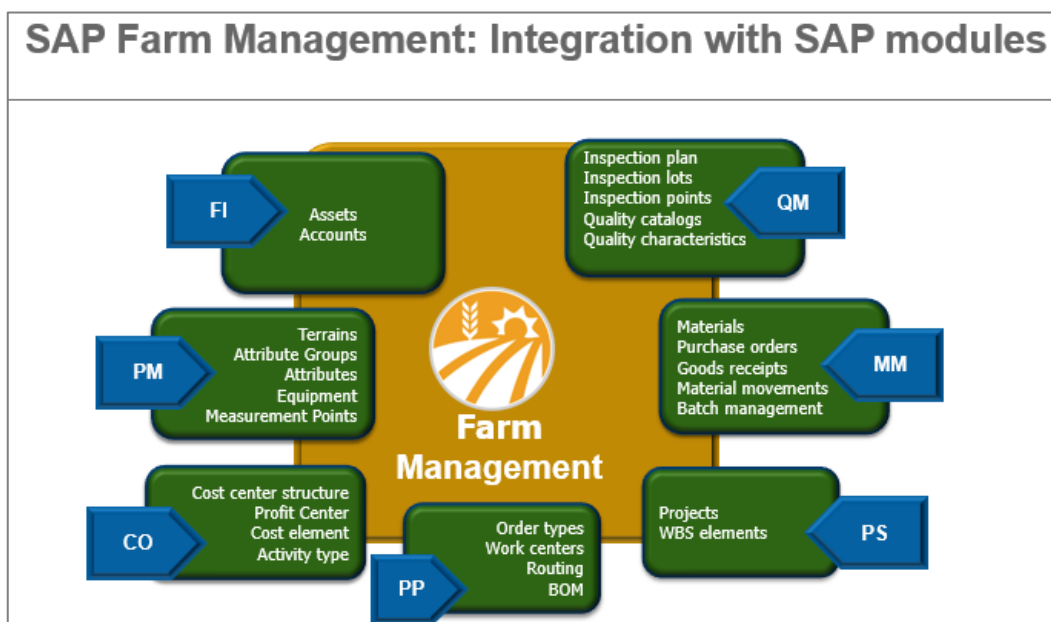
SAP Farm Management: Integration with SAP modules

FI

Assets
Accounts

Inspection plan
Inspection lots
Inspection points
Quality catalogs
Quality characteristics

QM

PM

Terrains
Attribute Groups
Attributes
Equipment
Measurement Points

Farm Management

Materials
Purchase orders
Goods receipts
Material movements
Batch management

MM

CO

Cost center structure
Profit Center
Cost element
Activity type

PP

Order types
Work centers
Routing
BOM

Projects
WBS elements

PS